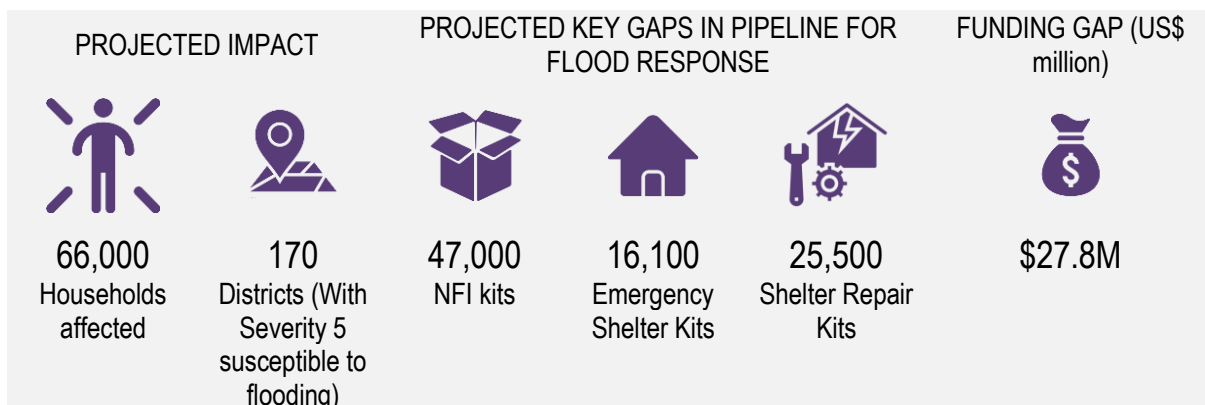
PROJECTED IMPACT

PROJECTED KEY GAPS IN PIPELINE FOR FLOOD RESPONSE

FUNDING GAP (US$ million)

66,000
Households affected

170
Districts (With Severity 5 susceptible to flooding)

47,000
NFI kits

16,100
Emergency Shelter Kits

25,500
Shelter Repair Kits

$27.8M